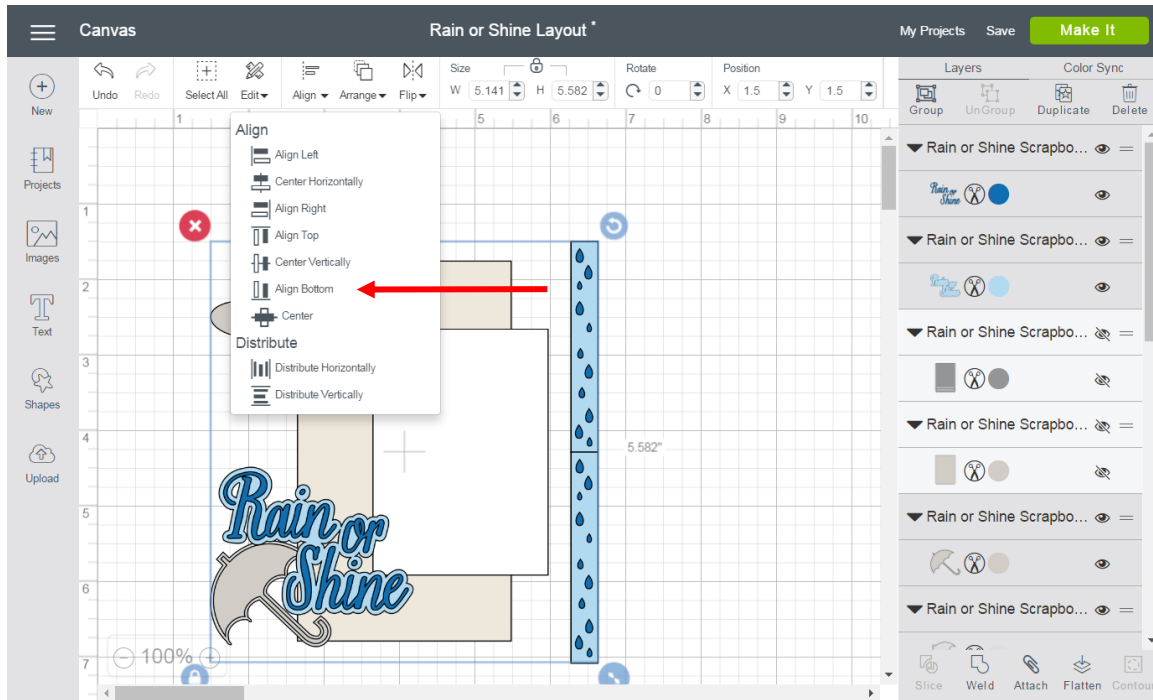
Canvas

Rain or Shine Layout *

My Projects Save Make It

New

Projects

Images

Text

Shapes

Upload

Undo Redo Select All Edit Align Arrange Flip

Size W 5.141 H 5.582

Rotate 0

Position X 1.5 Y 1.5

Align
Align Left
Center Horizontally
Align Right
Align Top
Center Vertically
Align Bottom
Center
Distribute
Distribute Horizontally
Distribute Vertically

1 5 6 7 8 9 10

1 2 3 4 5 6 7

5.582"

Rain or Shine

100%

Layers Color Sync

Group UnGroup Duplicate Delete

Rain or Shine Scrapbo...
Rain or Shine Scrapbo...
Rain or Shine Scrapbo...
Rain or Shine Scrapbo...
Rain or Shine Scrapbo...
Rain or Shine Scrapbo...

Slice Weld Attach Flatten Contour